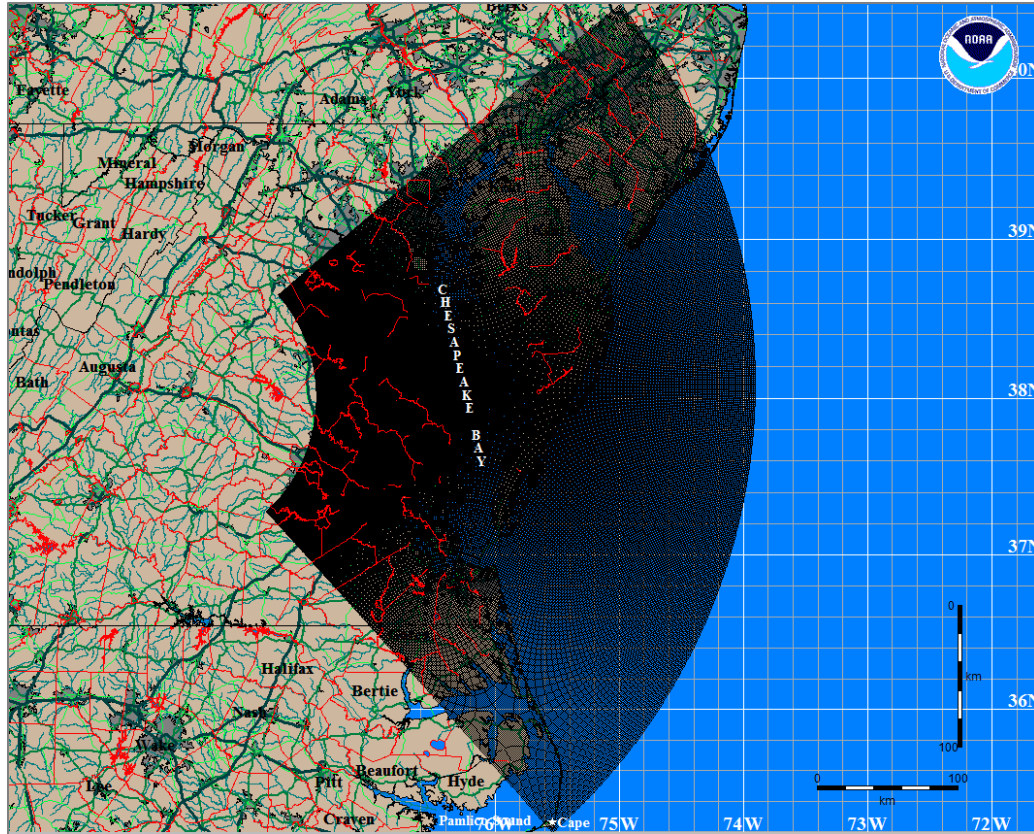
Berks
NOAA
40N
Fayette
Adams
York
Morgan
Mineral
Hampshire
Tucker
Grant
Hardy
39N
ndolph
Pendleton
CHESAPEAKE BAY
ntas
Augusta
Bath
38N
37N
0
km
36N
100
Halifax
Bertie
Nash
Wake
Pitt
Beaufort
Hyde
Lee
Craven
Pamlico Sound
76W
Cape
75W
74W
73W
72W
0
100
km